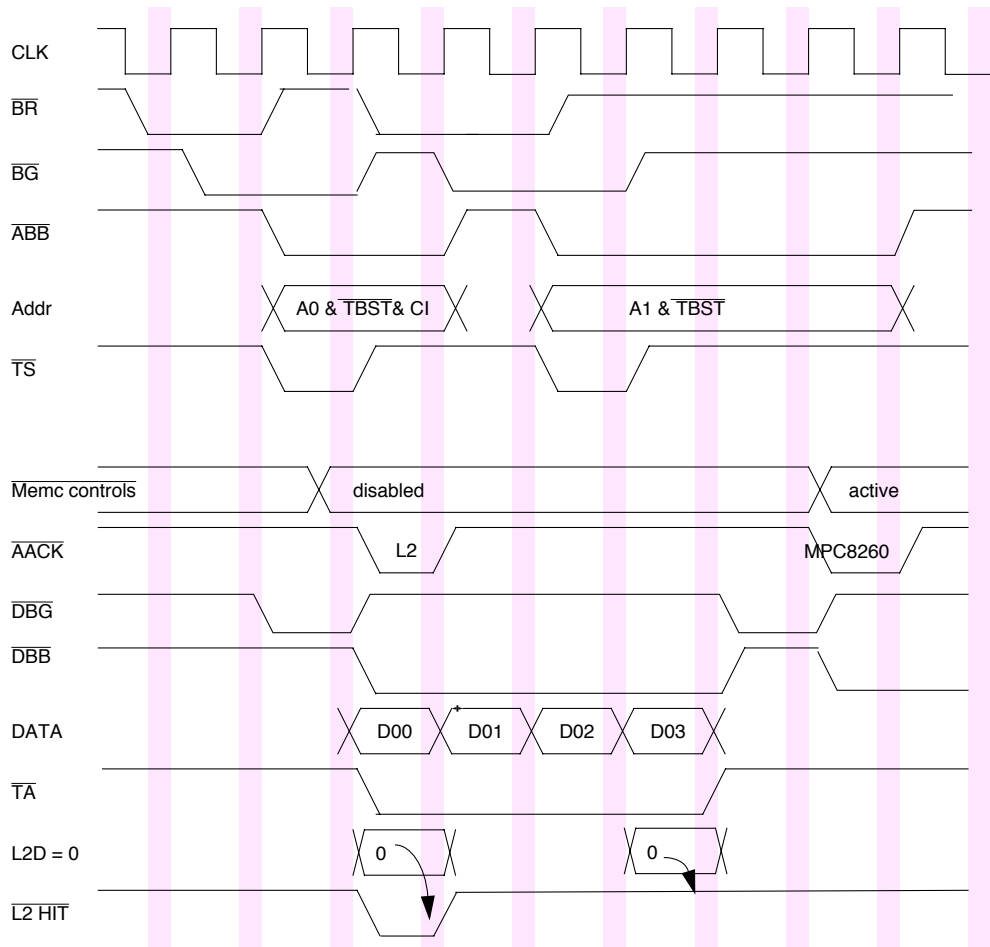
CLK

$\overline{BR}$

$\overline{BG}$

$\overline{ABB}$

Addr

A0 & $\overline{TBST}$& CI

A1 & $\overline{TBST}$

$\overline{TS}$

$\overline{Memc\ controls}$

disabled

active

$\overline{AACK}$

L2

MPC8260

$\overline{DBG}$

$\overline{DBB}$

DATA

D00

D01

D02

D03

$\overline{TA}$

L2D = 0

0

0

$\overline{L2\ HIT}$